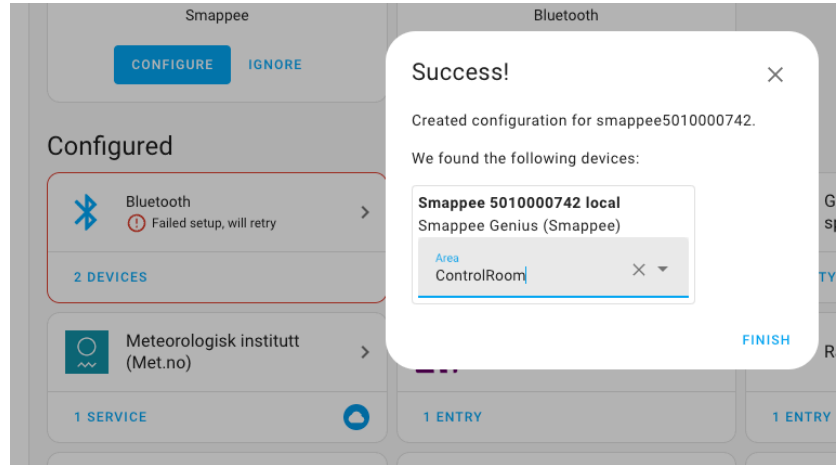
Smappee

CONFIGURE IGNORE

Bluetooth

Configured

Bluetooth
Failed setup, will retry

2 DEVICES

Meteorologisk institutt (Met.no)

1 SERVICE

1 ENTRY

1 ENTRY

Success!

Created configuration for smappee5010000742.

We found the following devices:

Smappee 5010000742 local
Smappee Genius (Smappee)

Area
ControlRoom

FINISH

G
sp
TY
R